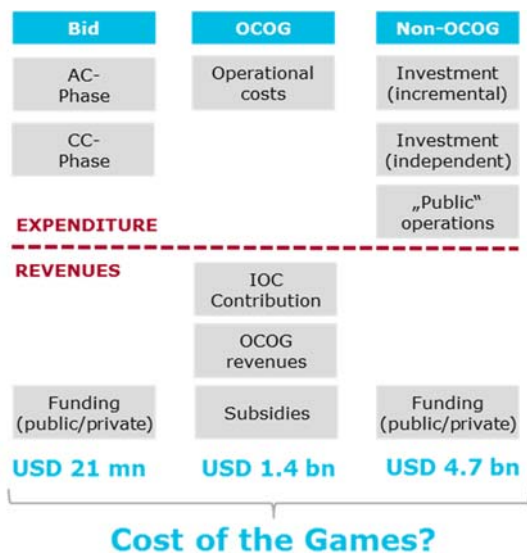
| Bid | OCOG | Non-OCOG |
|---|---|---|
| AC-Phase | Operational costs | Investment (incremental) |
| CC-Phase | | Investment (independent) |
| | | „Public“ operations |

EXPENDITURE

REVENUES

| Bid | OCOG | Non-OCOG |
|---|---|---|
| | IOC Contribution | |
| | OCOG revenues | |
| Funding (public/private) | Subsidies | Funding (public/private) |
| USD 21 mn | USD 1.4 bn | USD 4.7 bn |

Cost of the Games?